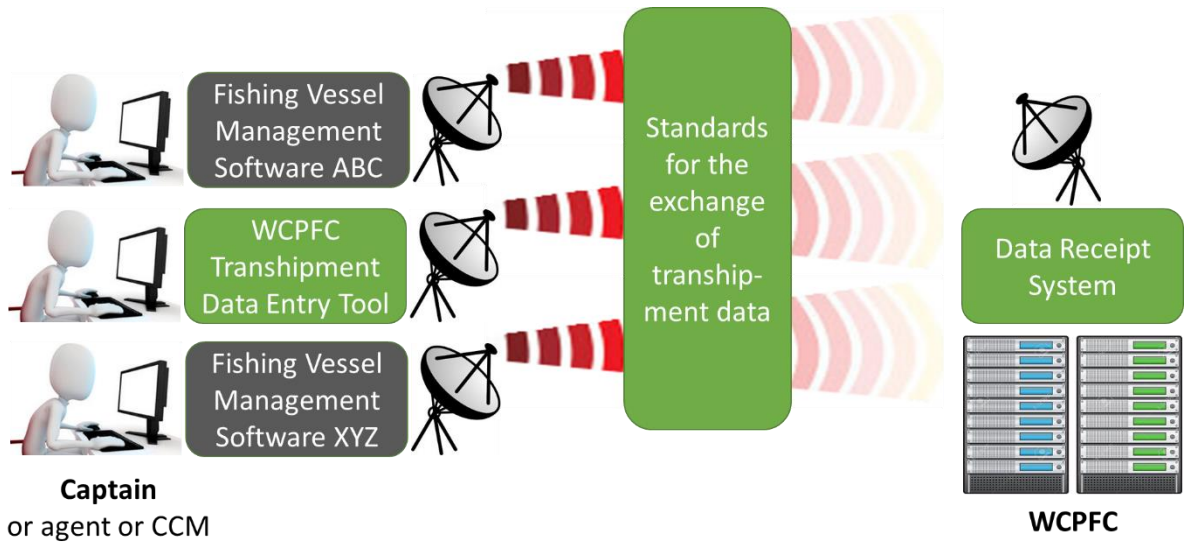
Fishing Vessel Management Software ABC

WCPFC Transhipment Data Entry Tool

Fishing Vessel Management Software XYZ

Standards for the exchange of transhipment data

Data Receipt System

Captain
or agent or CCM

WCPFC